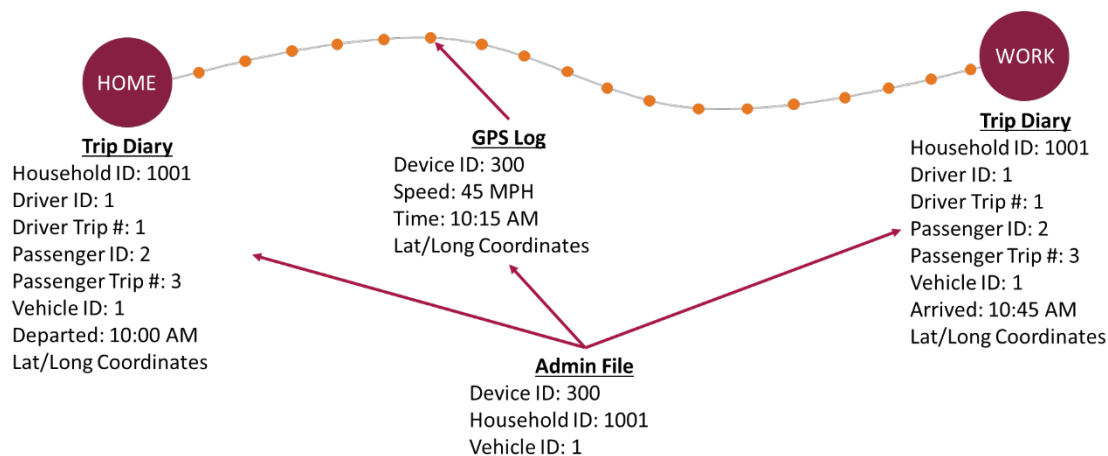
HOME

WORK

Trip Diary
Household ID: 1001
Driver ID: 1
Driver Trip #: 1
Passenger ID: 2
Passenger Trip #: 3
Vehicle ID: 1
Departed: 10:00 AM
Lat/Long Coordinates

GPS Log
Device ID: 300
Speed: 45 MPH
Time: 10:15 AM
Lat/Long Coordinates

Trip Diary
Household ID: 1001
Driver ID: 1
Driver Trip #: 1
Passenger ID: 2
Passenger Trip #: 3
Vehicle ID: 1
Arrived: 10:45 AM
Lat/Long Coordinates

Admin File
Device ID: 300
Household ID: 1001
Vehicle ID: 1